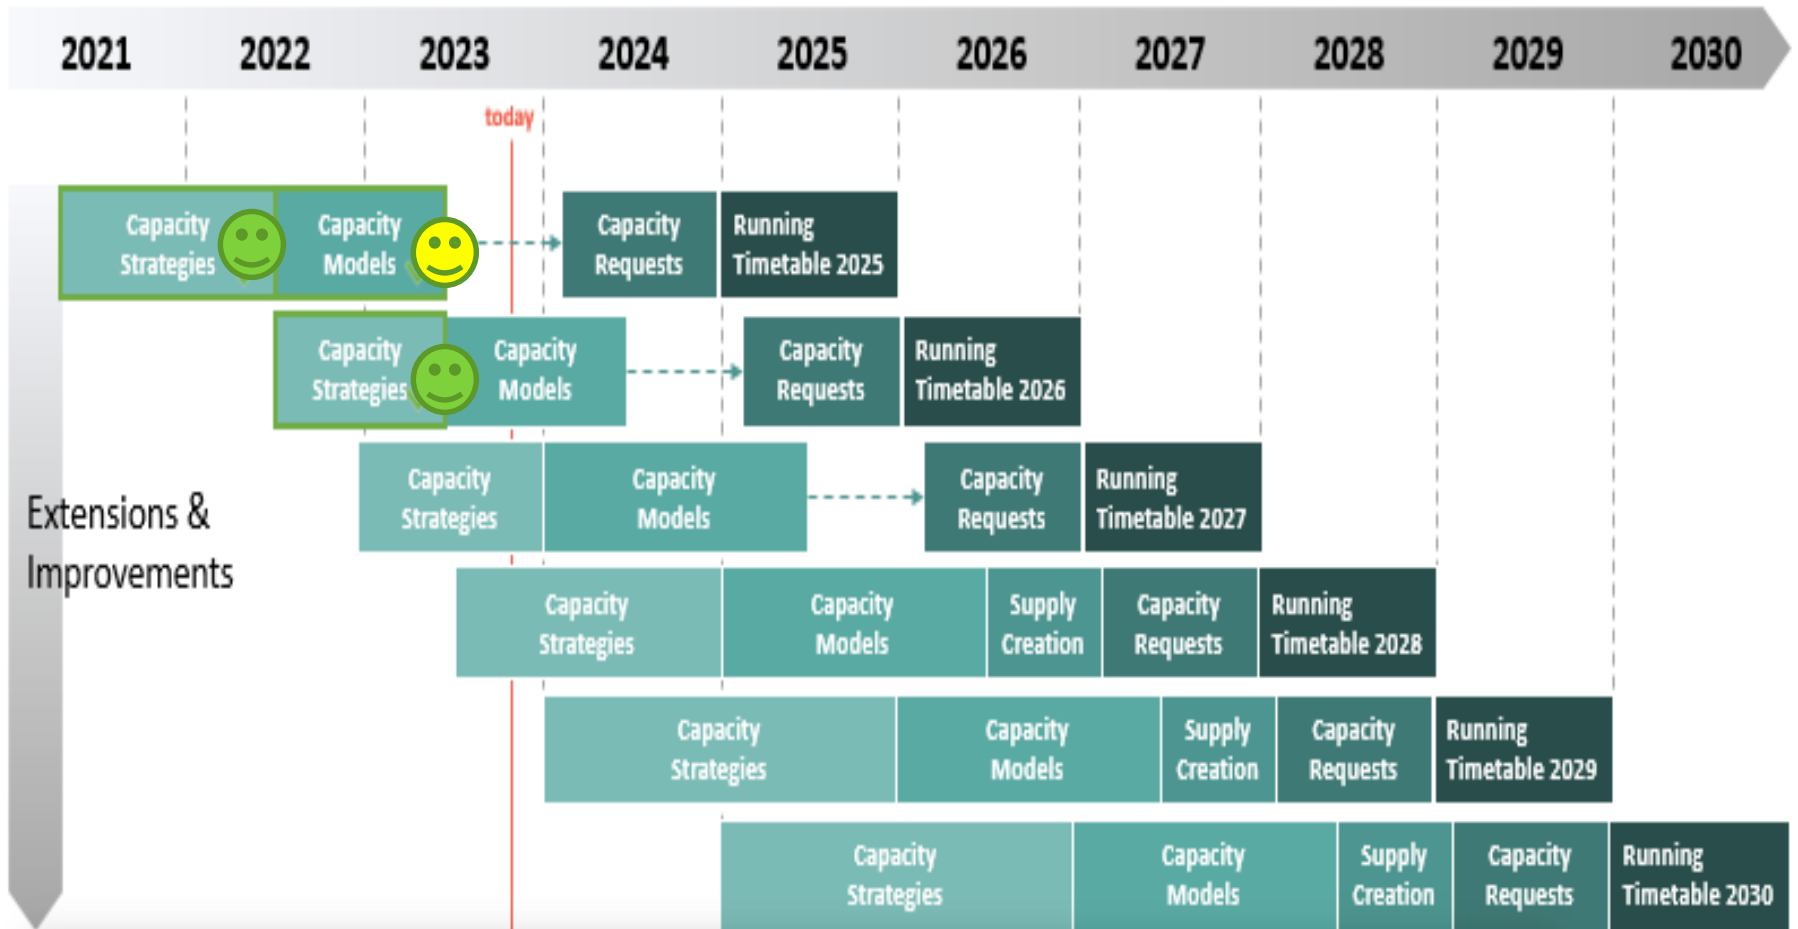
2021 2022 2023 2024 2025 2026 2027 2028 2029 2030

today

Capacity Strategies | Capacity Models | Capacity Requests | Running Timetable 2025

Capacity Strategies | Capacity Models | Capacity Requests | Running Timetable 2026

Capacity Strategies | Capacity Models | Capacity Requests | Running Timetable 2027

Extensions & Improvements

Capacity Strategies | Capacity Models | Supply Creation | Capacity Requests | Running Timetable 2028

Capacity Strategies | Capacity Models | Supply Creation | Capacity Requests | Running Timetable 2029

Capacity Strategies | Capacity Models | Supply Creation | Capacity Requests | Running Timetable 2030